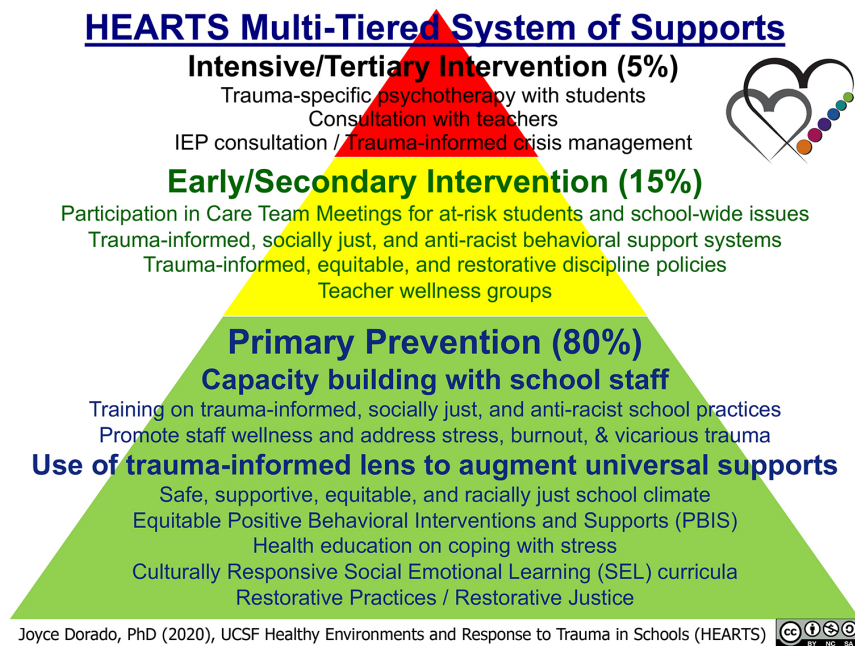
HEARTS Multi-Tiered System of Supports

Intensive/Tertiary Intervention (5%)

Trauma-specific psychotherapy with students
Consultation with teachers
IEP consultation / Trauma-informed crisis management

Early/Secondary Intervention (15%)

Participation in Care Team Meetings for at-risk students and school-wide issues
Trauma-informed, socially just, and anti-racist behavioral support systems
Trauma-informed, equitable, and restorative discipline policies
Teacher wellness groups

Primary Prevention (80%)

Capacity building with school staff

Training on trauma-informed, socially just, and anti-racist school practices
Promote staff wellness and address stress, burnout, & vicarious trauma

Use of trauma-informed lens to augment universal supports

Safe, supportive, equitable, and racially just school climate
Equitable Positive Behavioral Interventions and Supports (PBIS)
Health education on coping with stress
Culturally Responsive Social Emotional Learning (SEL) curricula
Restorative Practices / Restorative Justice

Joyce Dorado, PhD (2020), UCSF Healthy Environments and Response to Trauma in Schools (HEARTS)

cc BY NC SA